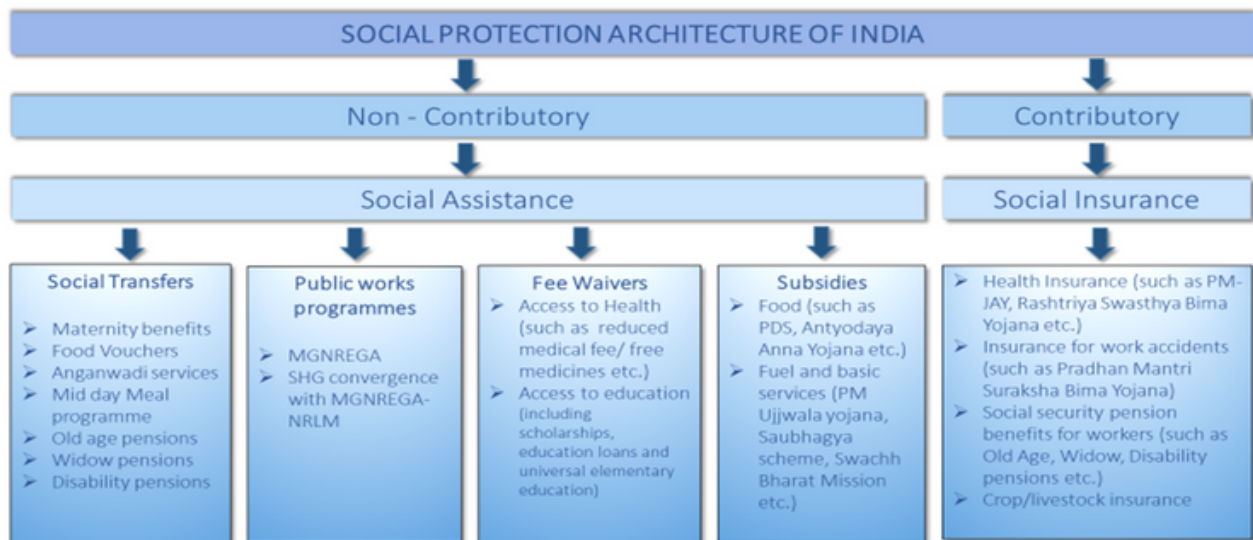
SOCIAL PROTECTION ARCHITECTURE OF INDIA

Non - Contributory

Contributory

Social Assistance

Social Insurance

Social Transfers
- Maternity benefits
- Food Vouchers
- Anganwadi services
- Mid day Meal programme
- Old age pensions
- Widow pensions
- Disability pensions

Public works programmes
- MGNREGA
- SHG convergence with MGNREGA-NRLM

Fee Waivers
- Access to Health (such as reduced medical fee/ free medicines etc.)
- Access to education (including scholarships, education loans and universal elementary education)

Subsidies
- Food (such as PDS, Antyodaya Anna Yojana etc.)
- Fuel and basic services (PM Ujjwala yojana, Saubhagya scheme, Swachh Bharat Mission etc.)

- Health Insurance (such as PM-JAY, Rashtriya Swasthya Bima Yojana etc.)
- Insurance for work accidents (such as Pradhan Mantri Suraksha Bima Yojana)
- Social security pension benefits for workers (such as Old Age, Widow, Disability pensions etc.)
- Crop/livestock insurance